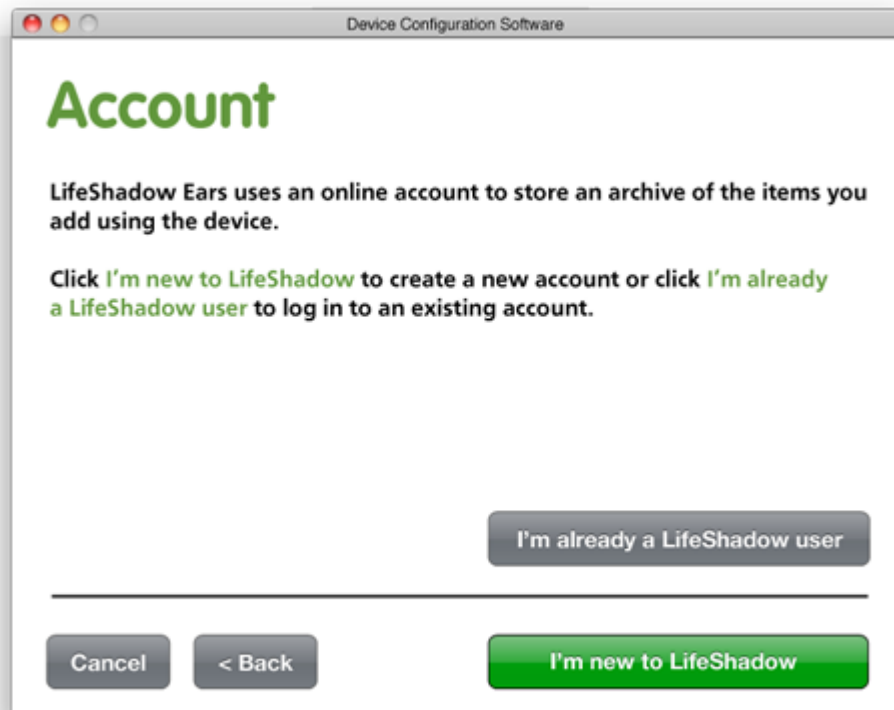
Device Configuration Software

Account

LifeShadow Ears uses an online account to store an archive of the items you add using the device.

Click I'm new to LifeShadow to create a new account or click I'm already a LifeShadow user to log in to an existing account.

I'm already a LifeShadow user

Cancel

< Back

I'm new to LifeShadow